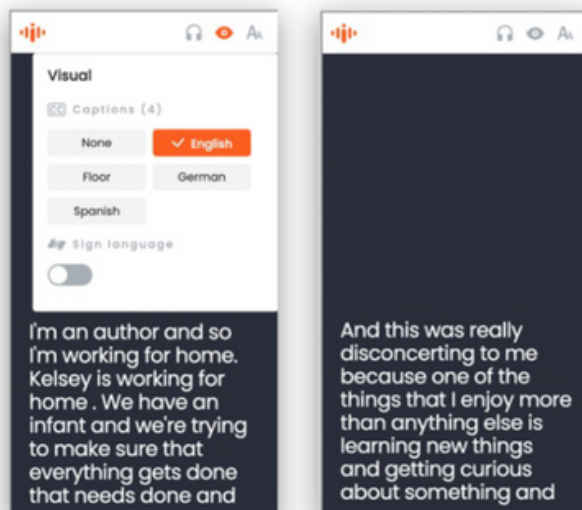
Aa

Visual

Captions (4)

None

English

Floor

German

Spanish

Sign language

I'm an author and so I'm working for home. Kelsey is working for home . We have an infant and we're trying to make sure that everything gets done that needs done and

Aa

And this was really disconcerting to me because one of the things that I enjoy more than anything else is learning new things and getting curious about something and